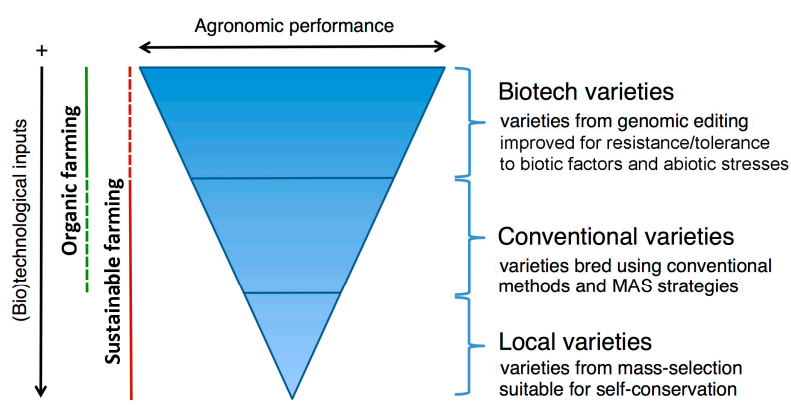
Agronomic performance

+

(Bio)technological inputs

Organic farming

Sustainable farming

Biotech varieties
varieties from genomic editing improved for resistance/tolerance to biotic factors and abiotic stresses

Conventional varieties
varieties bred using conventional methods and MAS strategies

Local varieties
varieties from mass-selection suitable for self-conservation